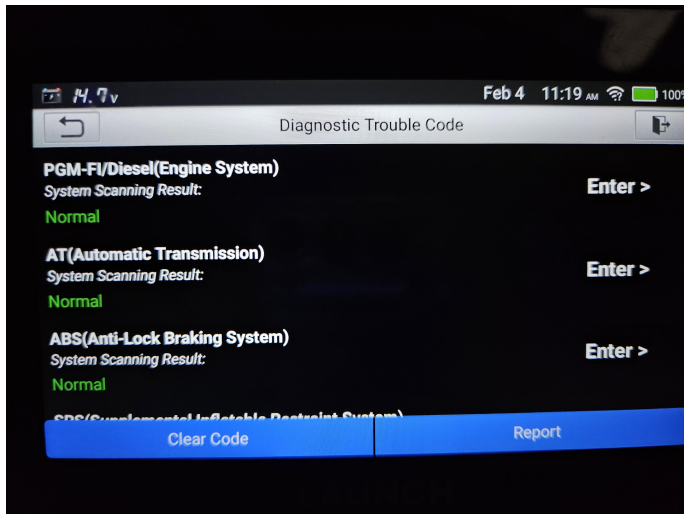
14.7v Feb 4 11:19 AM 100

Diagnostic Trouble Code

PGM-FI/Diesel(Engine System)
System Scanning Result:
Normal

Enter >

AT(Automatic Transmission)
System Scanning Result:
Normal

Enter >

ABS(Anti-Lock Braking System)
System Scanning Result:
Normal

Enter >

SRS(Supplemental Inflatable Restraint System)

Clear Code

Report